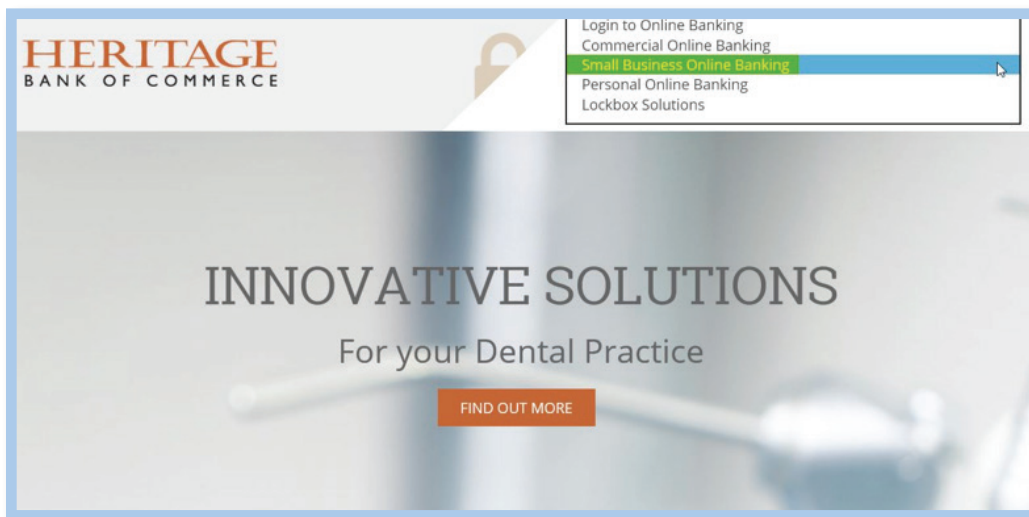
HERITAGE
BANK OF COMMERCE

Login to Online Banking
Commercial Online Banking
Small Business Online Banking
Personal Online Banking
Lockbox Solutions

INNOVATIVE SOLUTIONS

For your Dental Practice

FIND OUT MORE